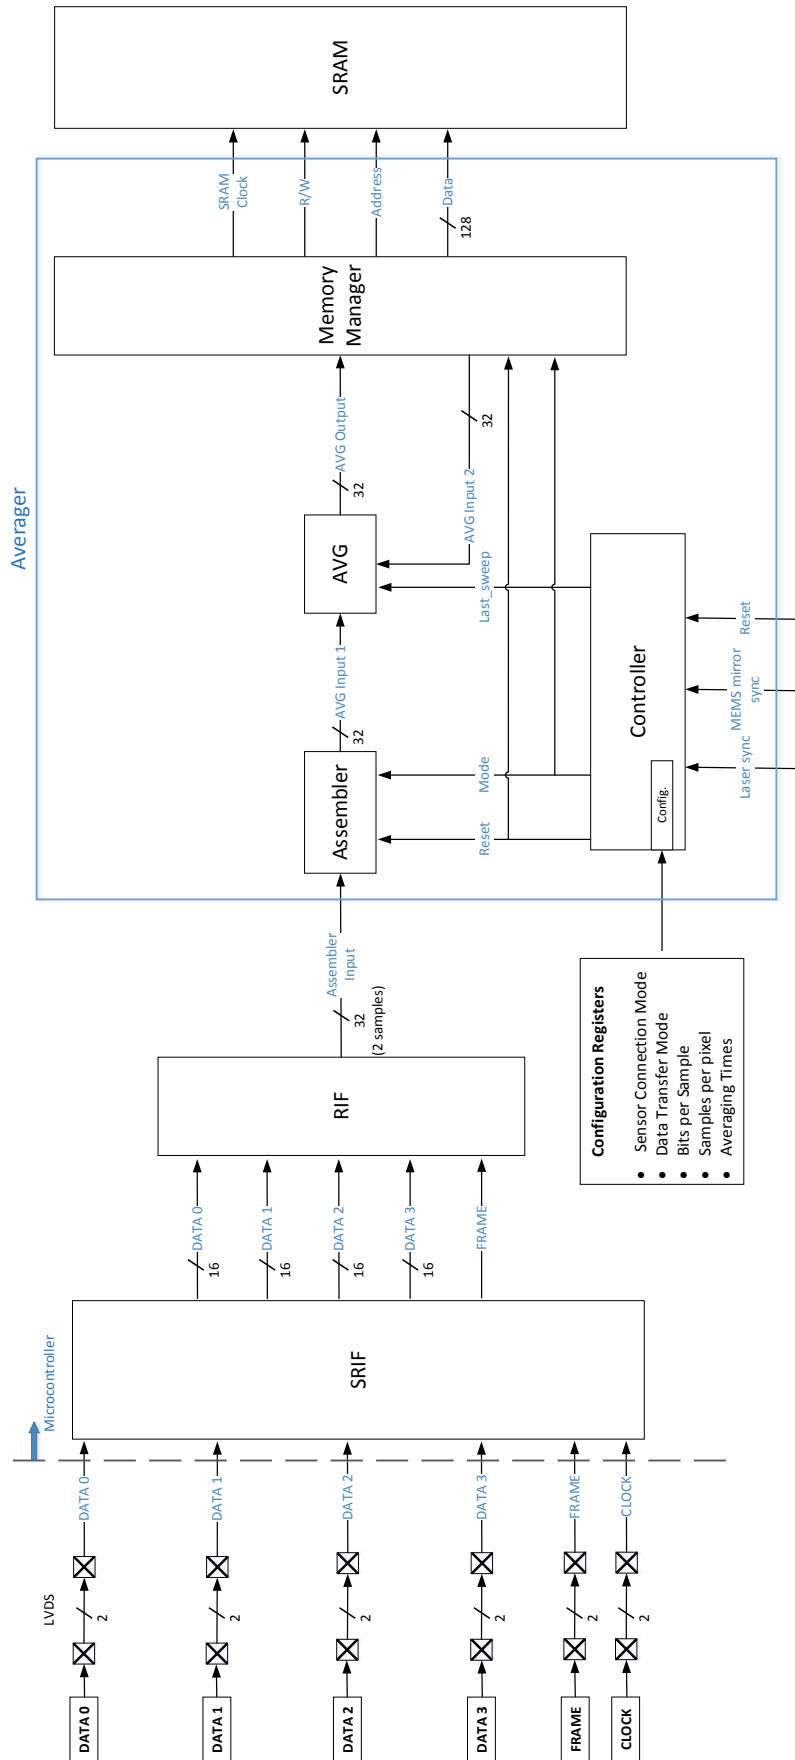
SRAM

SRAM Clock
R/W
Address
Data
128

Averager

Memory Manager

AVG Output
32
32
AVG Input 2

AVG

Last_sweep

AVG Input 1
32

Controller

Reset
MEMS mirror sync
Laser sync

Assembler

Mode
Reset

Config.

Assembler Input
32
(2 samples)

RIF

Configuration Registers
• Sensor Connection Mode
• Data Transfer Mode
• Bits per Sample
• Samples per pixel
• Averaging Times

DATA 0
16
DATA 1
16
DATA 2
16
DATA 3
16
FRAME

SRIF

Microcontroller

DATA 0
DATA 1
DATA 2
DATA 3
FRAME
CLOCK

LVDS
2
2
2
2
2
2

DATA 0
DATA 1
DATA 2
DATA 3
FRAME
CLOCK